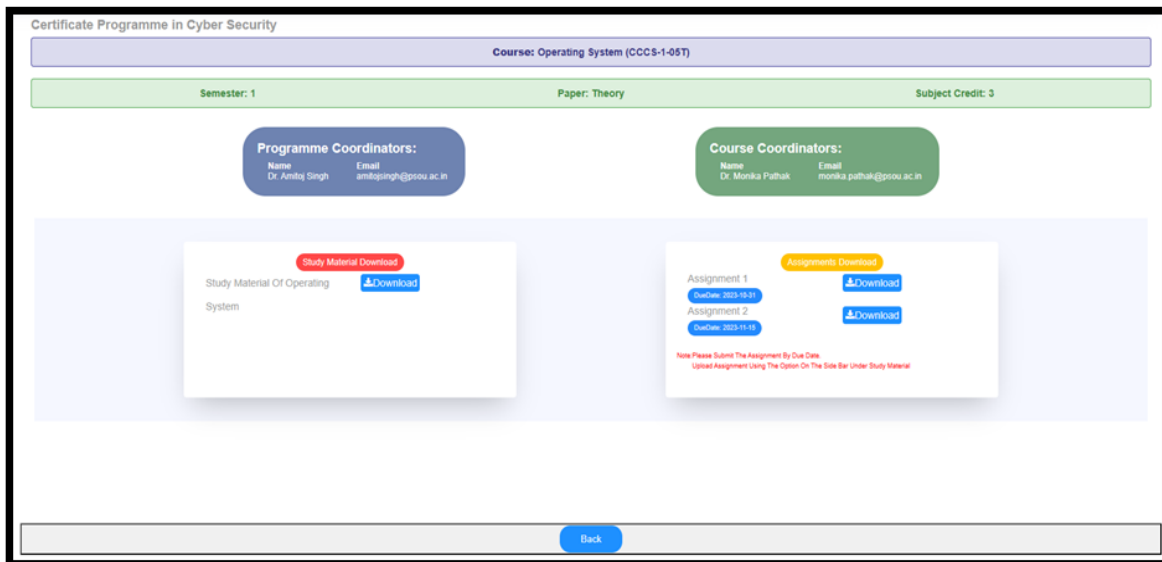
Certificate Programme in Cyber Security

Course: Operating System (CCCS-1-05T)

Semester: 1

Paper: Theory

Subject Credit: 3

Programme Coordinators:

| Name | Email |
|---|---|
| Dr. Amitoj Singh | amitojsingh@psou.ac.in |

Course Coordinators:

| Name | Email |
|---|---|
| Dr. Monika Pathak | monika.pathak@psou.ac.in |

Study Material Download

Study Material Of Operating System

Download

Assignments Download

Assignment 1

DueDate: 2023-10-31

Download

Assignment 2

DueDate: 2023-11-15

Download

Note:Please Submit The Assignment By Due Date.
Upload Assignment Using The Option On The Side Bar Under Study Material.

Back